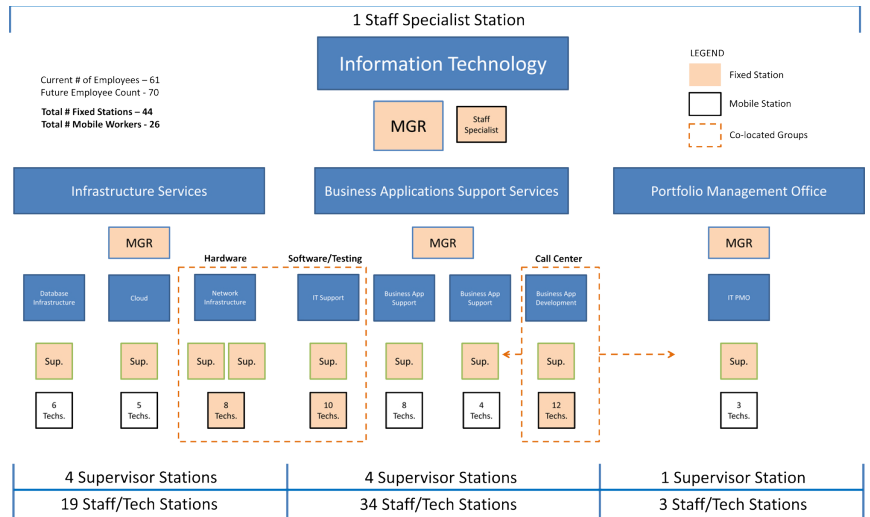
1 Staff Specialist Station

Information Technology

Current # of Employees – 61
Future Employee Count - 70

Total # Fixed Stations – 44
Total # Mobile Workers - 26

MGR

Staff Specialist

LEGEND

Fixed Station

Mobile Station

Co-located Groups

Infrastructure Services

Business Applications Support Services

Portfolio Management Office

MGR

Hardware

Software/Testing

MGR

Call Center

MGR

Database Infrastructure

Cloud

Network Infrastructure

IT Support

Business App Support

Business App Support

Business App Development

IT PMO

Sup.

Sup.

Sup.

Sup.

Sup.

Sup.

Sup.

Sup.

Sup.

6 Techs.

5 Techs.

8 Techs.

10 Techs.

8 Techs.

4 Techs.

12 Techs.

3 Techs.

4 Supervisor Stations
19 Staff/Tech Stations

4 Supervisor Stations
34 Staff/Tech Stations

1 Supervisor Station
3 Staff/Tech Stations